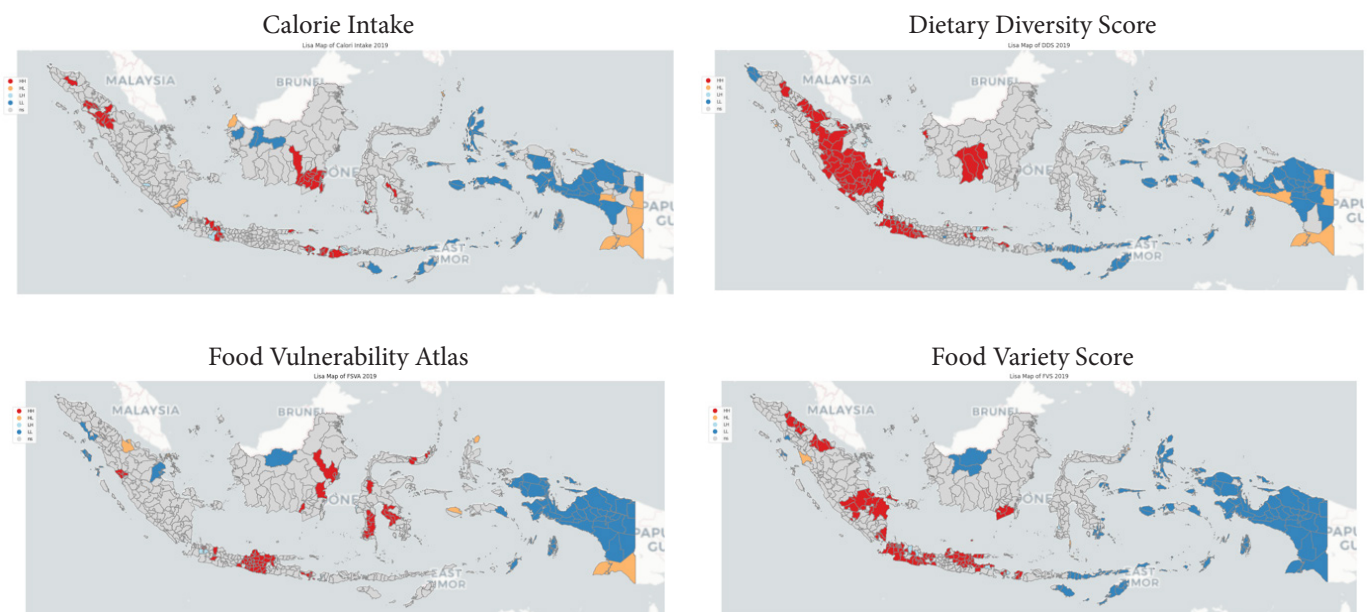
Calorie Intake
Lisa Map of Calori Intake 2019
HH
HL
LH
LL
NS
MALAYSIA
BRUNEI
ONE
EAST
TIMOR
PAPU
GU

Dietary Diversity Score
Lisa Map of DDS 2019
HH
HL
LH
LL
NS
MALAYSIA
BRUNEI
ONE
EAST
TIMOR
PAPU
GU

Food Vulnerability Atlas
Lisa Map of FSVA 2019
HH
HL
LH
LL
NS
MALAYSIA
BRUNEI
ONE
EAST
TIMOR
PAPU
GU

Food Variety Score
Lisa Map of FVS 2019
HH
HL
LH
LL
NS
MALAYSIA
BRUNEI
ONE
EAST
TIMOR
PAPU
GU